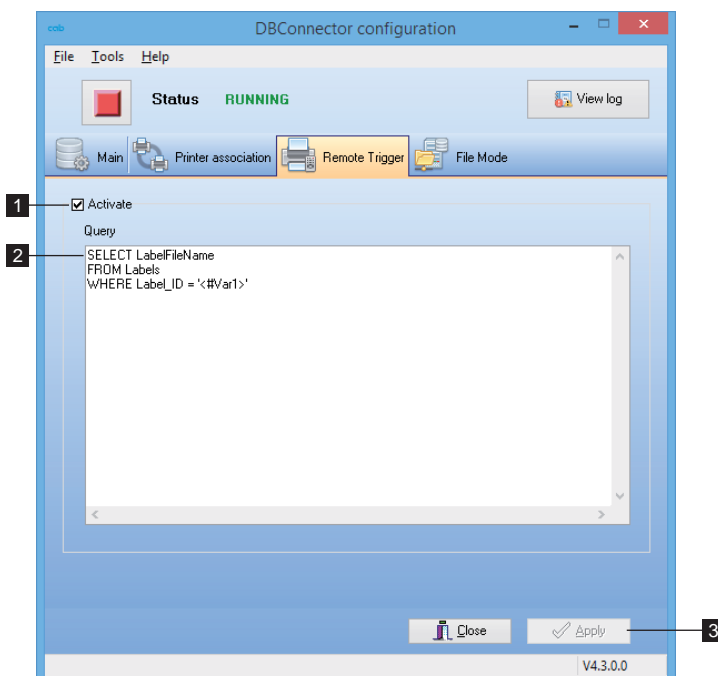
cab DBConnector configuration

File Tools Help

Status RUNNING

View log

Main Printer association Remote Trigger File Mode

1

Activate

Query

2

SELECT LabelFileName
FROM Labels
WHERE Label_ID = '<#Var1>'

Close

Apply

3

V4.3.0.0